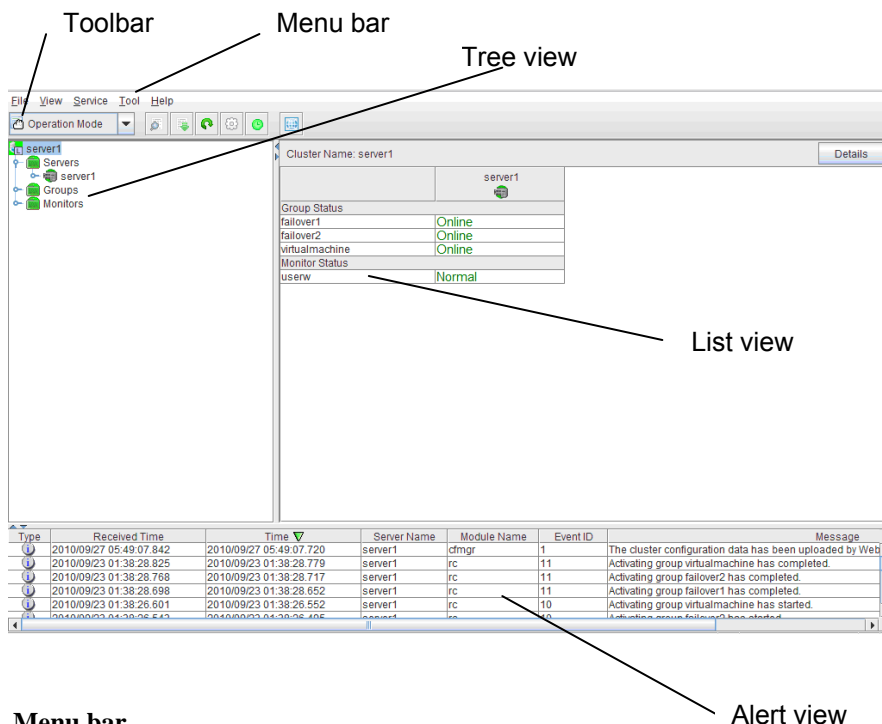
Toolbar

Menu bar

Tree view

File View Service Tool Help

Operation Mode

server1
Servers
server1
Groups
Monitors

Cluster Name: server1

Details

| | server1 |
|---|---|
| Group Status | |
| failover1 | Online |
| failover2 | Online |
| virtualmachine | Online |
| Monitor Status | |
| userw | Normal |

List view

| Type | Received Time | Time | Server Name | Module Name | Event ID | Message |
|---|---|---|---|---|---|---|
| | 2010/09/27 05:49:07.842 | 2010/09/27 05:49:07.720 | server1 | cfmgr | 1 | The cluster configuration data has been uploaded by Web |
| | 2010/09/23 01:38:28.825 | 2010/09/23 01:38:28.779 | server1 | rc | 11 | Activating group virtualmachine has completed. |
| | 2010/09/23 01:38:28.768 | 2010/09/23 01:38:28.717 | server1 | rc | 11 | Activating group failover2 has completed. |
| | 2010/09/23 01:38:28.698 | 2010/09/23 01:38:28.652 | server1 | rc | 11 | Activating group failover1 has completed. |
| | 2010/09/23 01:38:26.601 | 2010/09/23 01:38:26.552 | server1 | rc | 10 | Activating group virtualmachine has started. |
| | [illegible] | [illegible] | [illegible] | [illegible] | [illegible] | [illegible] |

Alert view

Menu bar